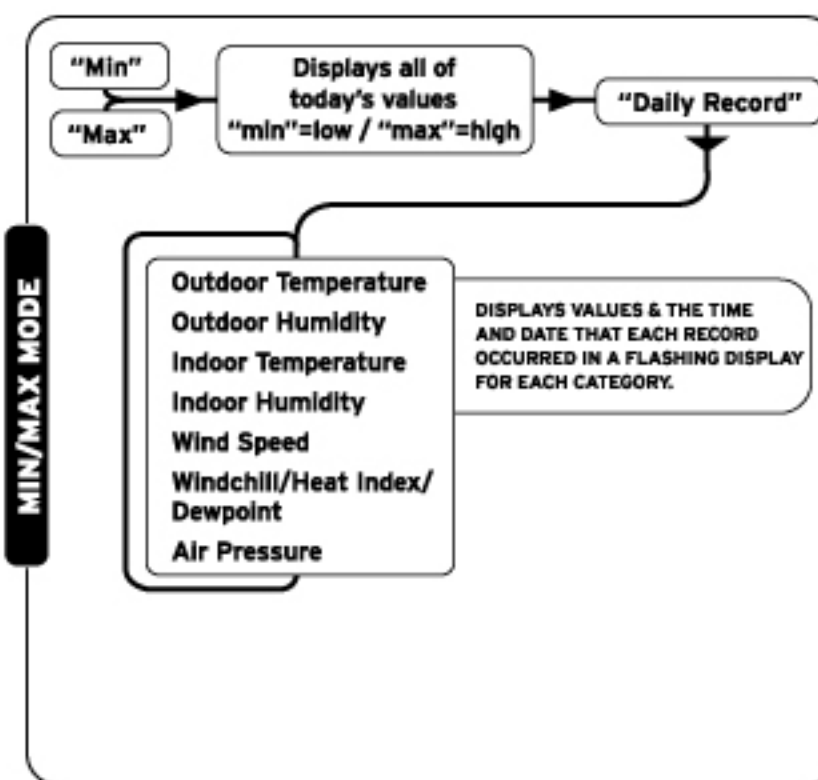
MIN/MAX MODE

"Min"

"Max"

Displays all of today's values "min"=low / "max"=high

"Daily Record"

Outdoor Temperature
Outdoor Humidity
Indoor Temperature
Indoor Humidity
Wind Speed
Windchill/Heat Index/ Dewpoint
Air Pressure

DISPLAYS VALUES & THE TIME AND DATE THAT EACH RECORD OCCURRED IN A FLASHING DISPLAY FOR EACH CATEGORY.